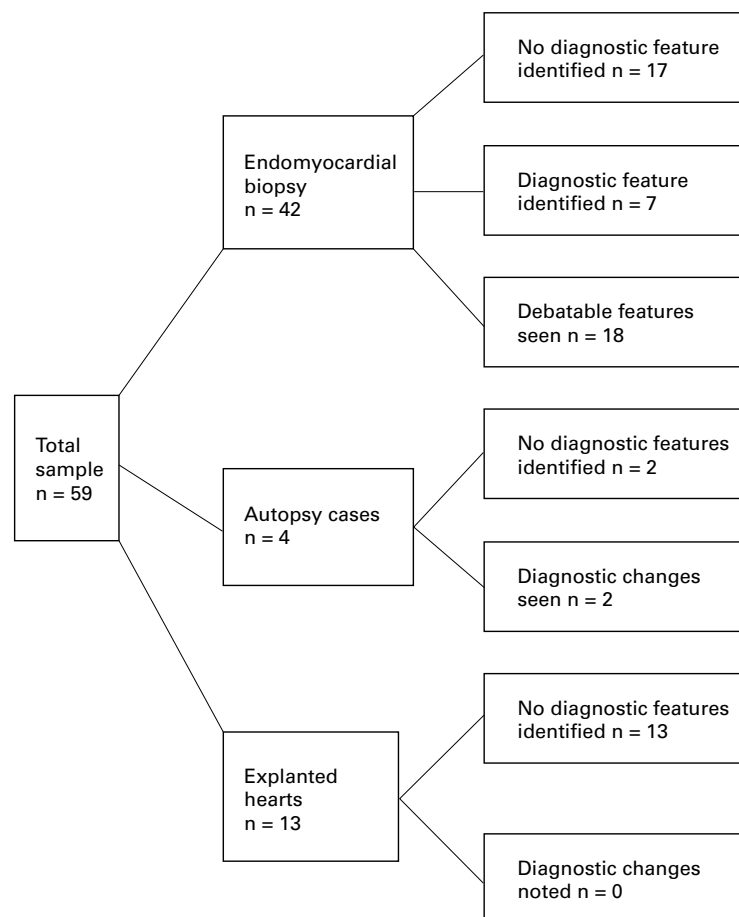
Total sample n = 59

Endomyocardial biopsy n = 42

No diagnostic feature identified n = 17

Diagnostic feature identified n = 7

Debatable features seen n = 18

Autopsy cases n = 4

No diagnostic features identified n = 2

Diagnostic changes seen n = 2

Explanted hearts n = 13

No diagnostic features identified n = 13

Diagnostic changes noted n = 0